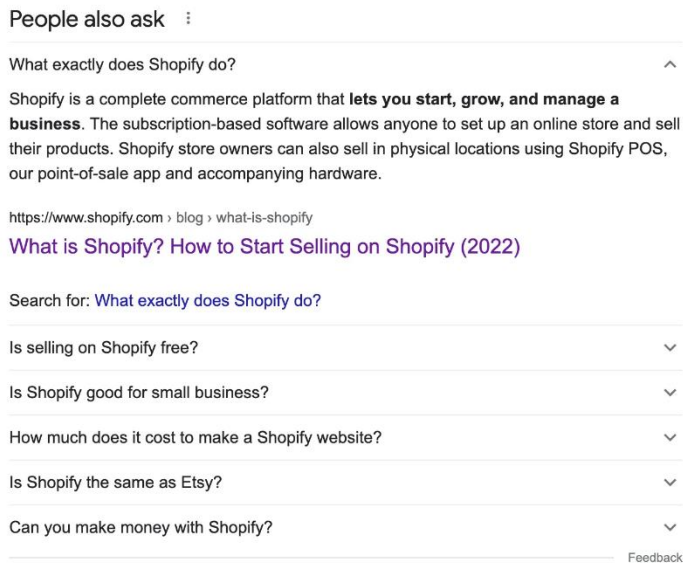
People also ask

What exactly does Shopify do?

Shopify is a complete commerce platform that **lets you start, grow, and manage a business**. The subscription-based software allows anyone to set up an online store and sell their products. Shopify store owners can also sell in physical locations using Shopify POS, our point-of-sale app and accompanying hardware.

https://www.shopify.com › blog › what-is-shopify

What is Shopify? How to Start Selling on Shopify (2022)

Search for: What exactly does Shopify do?

Is selling on Shopify free?

Is Shopify good for small business?

How much does it cost to make a Shopify website?

Is Shopify the same as Etsy?

Can you make money with Shopify?

Feedback